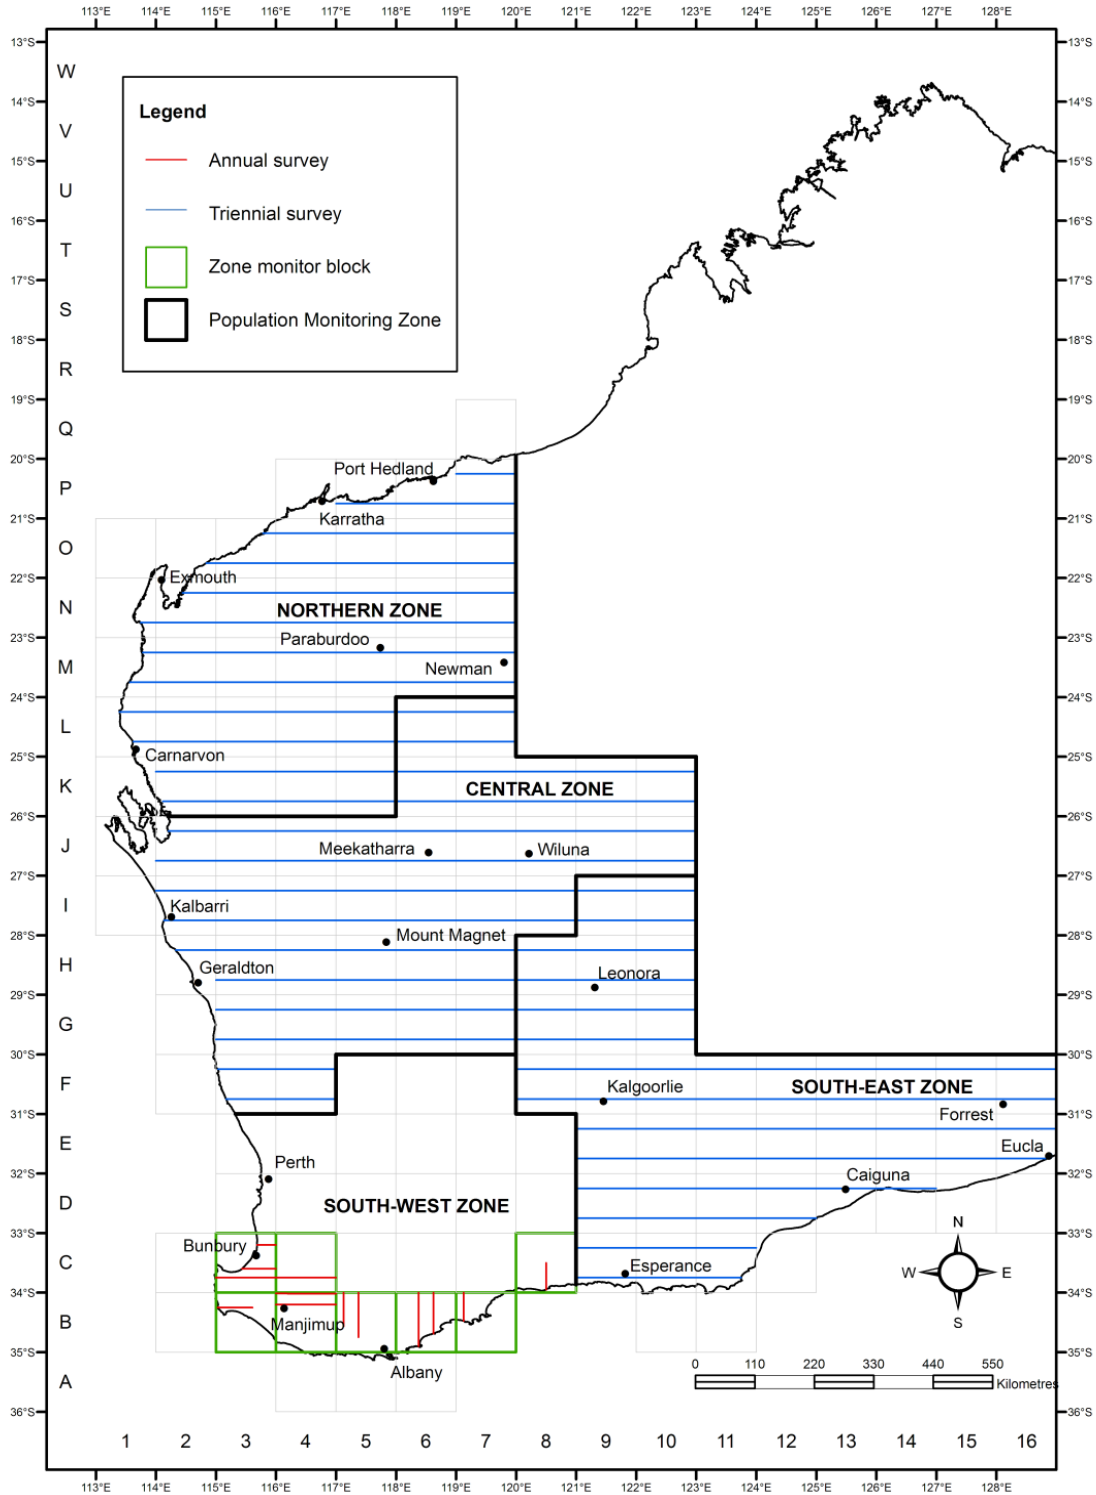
113°E 114°E 115°E 116°E 117°E 118°E 119°E 120°E 121°E 122°E 123°E 124°E 125°E 126°E 127°E 128°E

13°S W
14°S V
15°S U
16°S T
17°S S
18°S R
19°S Q
20°S P
21°S O
22°S N
23°S M
24°S L
25°S K
26°S J
27°S I
28°S H
29°S G
30°S F
31°S E
32°S D
33°S C
34°S B
35°S A
36°S

Legend
Annual survey
Triennial survey
Zone monitor block
Population Monitoring Zone

Port Hedland
Karratha
Exmouth
NORTHERN ZONE
Paraburdoo
Newman
Carnarvon
CENTRAL ZONE
Meekatharra
Wiluna
Kalbarri
Mount Magnet
Geraldton
Leonora
Kalgoorlie
SOUTH-EAST ZONE
Forrest
Eucla
Perth
Caiguna
SOUTH-WEST ZONE
Bunbury
Esperance
Manjimup
Albany

N
W E
S

0 110 220 330 440 550
Kilometres

1 2 3 4 5 6 7 8 9 10 11 12 13 14 15 16

113°E 114°E 115°E 116°E 117°E 118°E 119°E 120°E 121°E 122°E 123°E 124°E 125°E 126°E 127°E 128°E